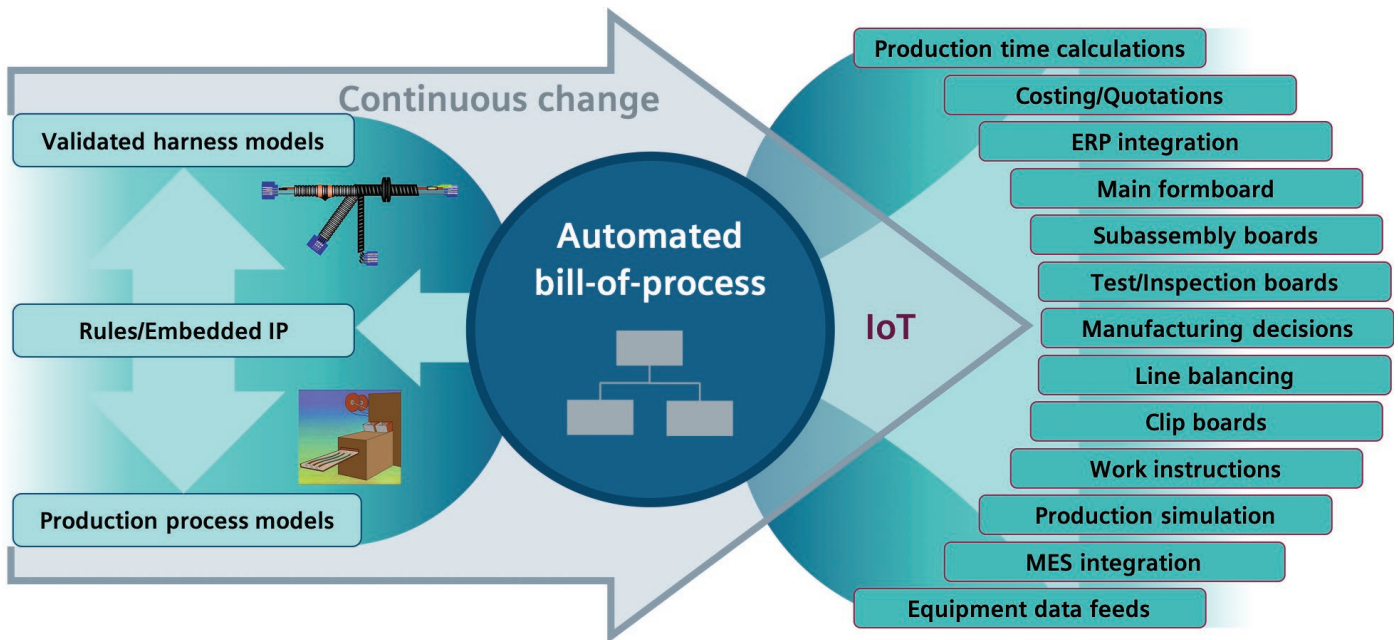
Continuous change

Validated harness models

Rules/Embedded IP

Production process models

Automated bill-of-process

IoT

Production time calculations

Costing/Quotations

ERP integration

Main formboard

Subassembly boards

Test/Inspection boards

Manufacturing decisions

Line balancing

Clip boards

Work instructions

Production simulation

MES integration

Equipment data feeds